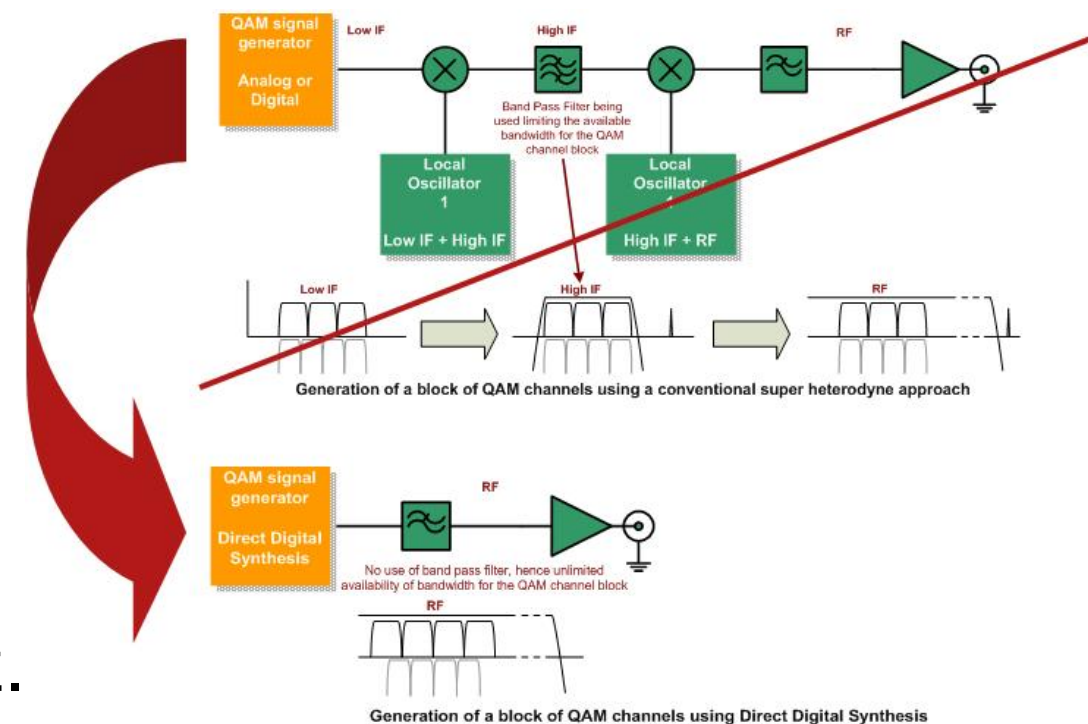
QAM signal generator

Analog or Digital

Low IF

High IF

RF

Band Pass Filter being used limiting the available bandwidth for the QAM channel block

Local Oscillator 1

Low IF + High IF

Local Oscillator 1

High IF + RF

Low IF

High IF

RF

Generation of a block of QAM channels using a conventional super heterodyne approach

QAM signal generator

Direct Digital Synthesis

RF

No use of band pass filter, hence unlimited availability of bandwidth for the QAM channel block

RF

Generation of a block of QAM channels using Direct Digital Synthesis